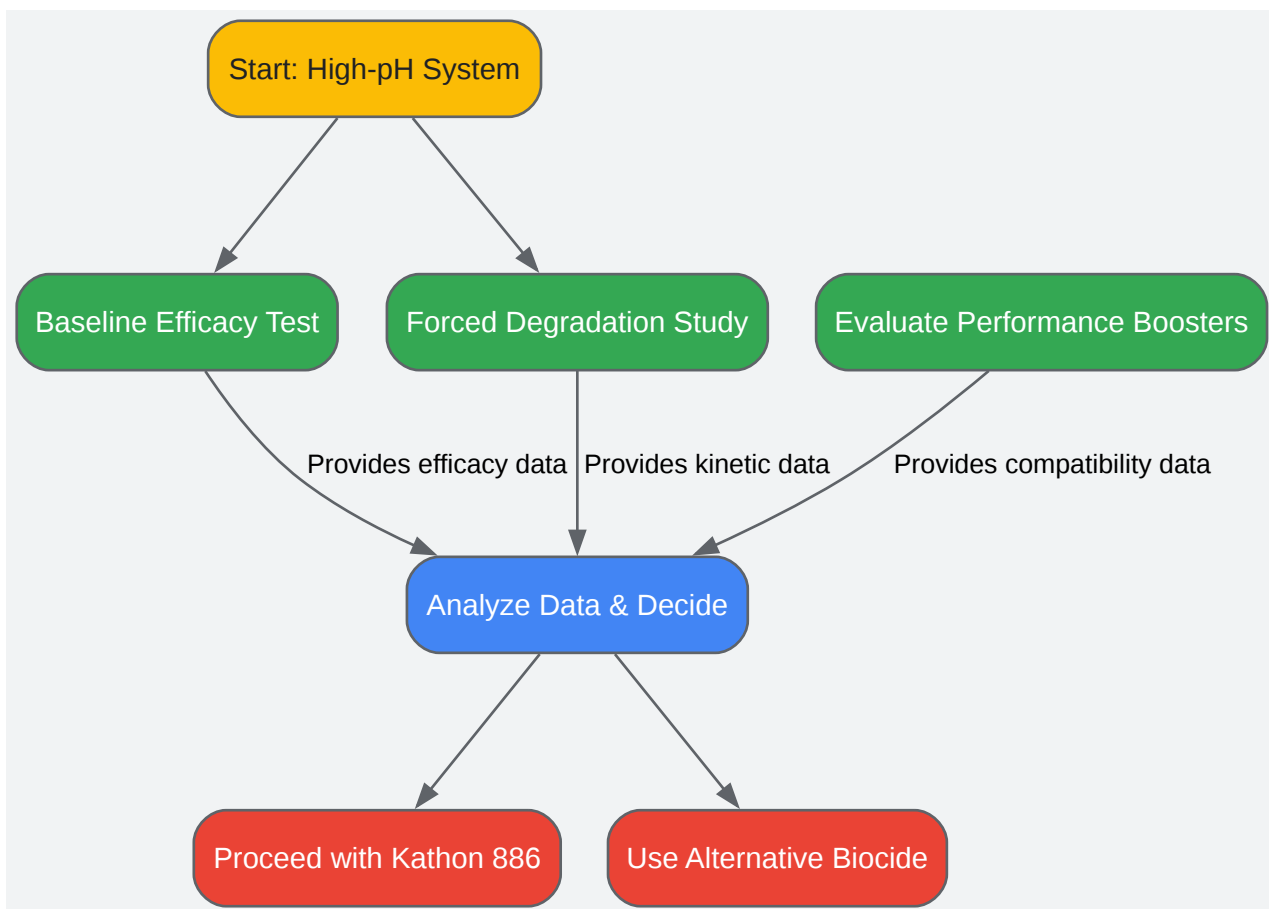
Start: High-pH System

Baseline Efficacy Test

Forced Degradation Study

Evaluate Performance Boosters

Provides efficacy data

Provides kinetic data

Provides compatibility data

Analyze Data & Decide

Proceed with Kathon 886

Use Alternative Biocide